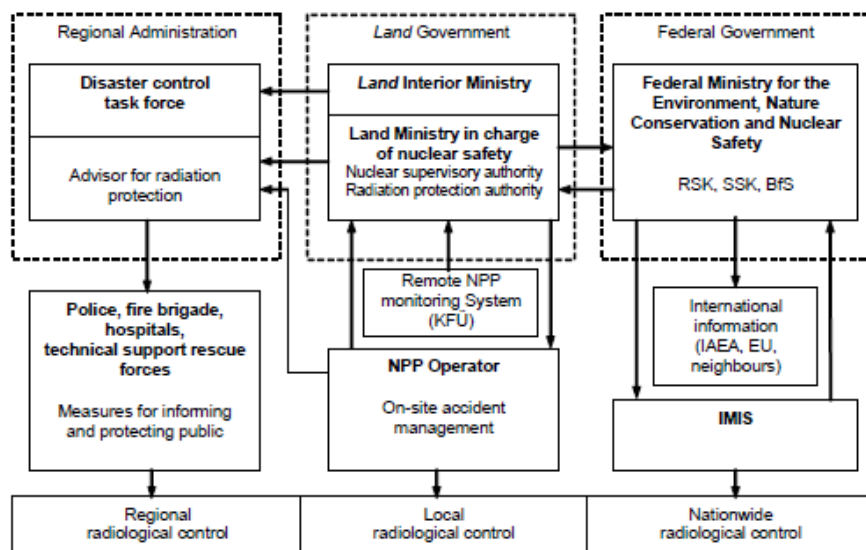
Regional Administration

Disaster control task force

Advisor for radiation protection

Land Government

Land Interior Ministry

Land Ministry in charge of nuclear safety
Nuclear supervisory authority
Radiation protection authority

Federal Government

Federal Ministry for the Environment, Nature Conservation and Nuclear Safety

RSK, SSK, BfS

Remote NPP monitoring System (KFÜ)

Police, fire brigade, hospitals, technical support rescue forces

Measures for informing and protecting public

NPP Operator

On-site accident management

International information (IAEA, EU, neighbours)

IMIS

| Regional radiological control | Local radiological control | Nationwide radiological control |
|---|---|---|